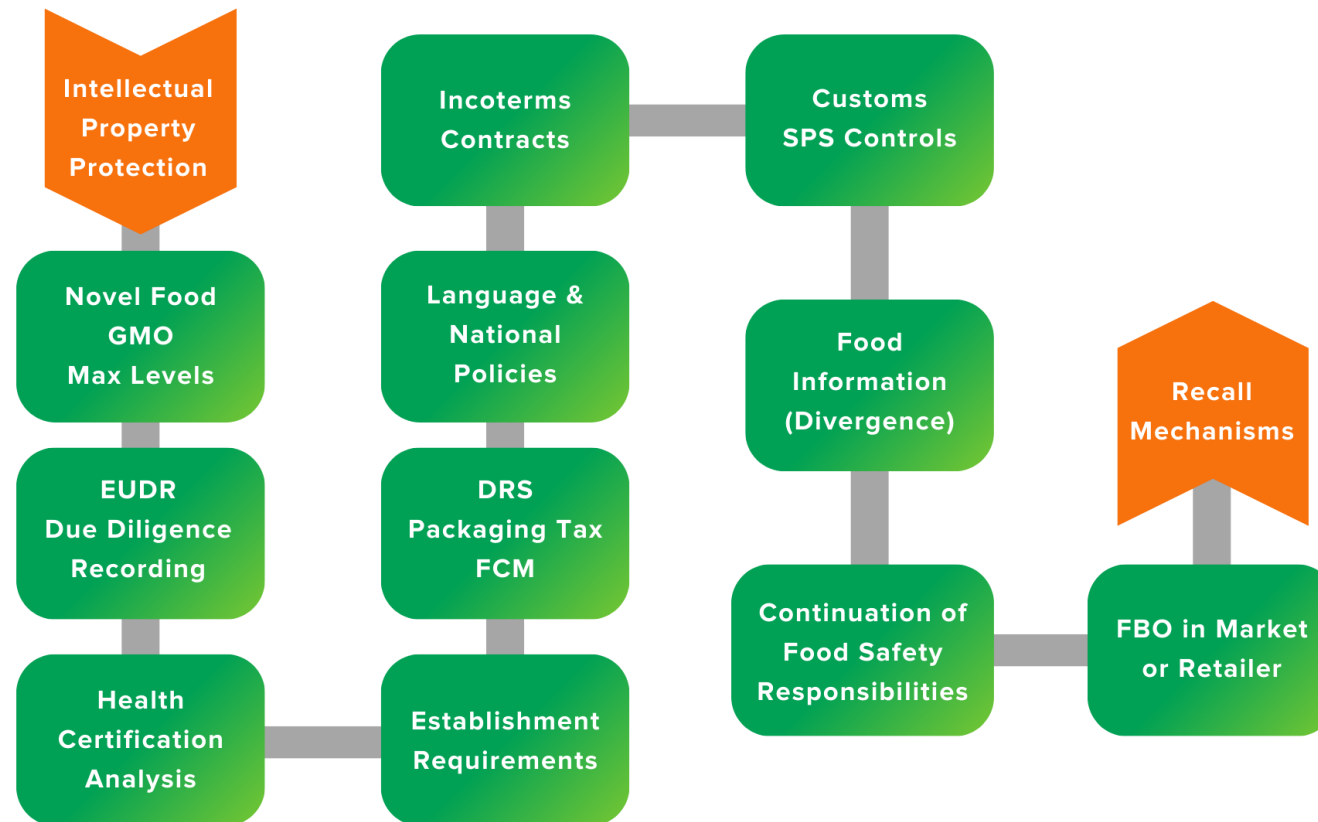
Intellectual Property Protection

Novel Food
GMO
Max Levels

EUDR
Due Diligence
Recording

Health
Certification
Analysis

Establishment Requirements

DRS
Packaging Tax
FCM

Language & National Policies

Incoterms
Contracts

Customs
SPS Controls

Food Information (Divergence)

Continuation of Food Safety Responsibilities

FBO in Market or Retailer

Recall Mechanisms